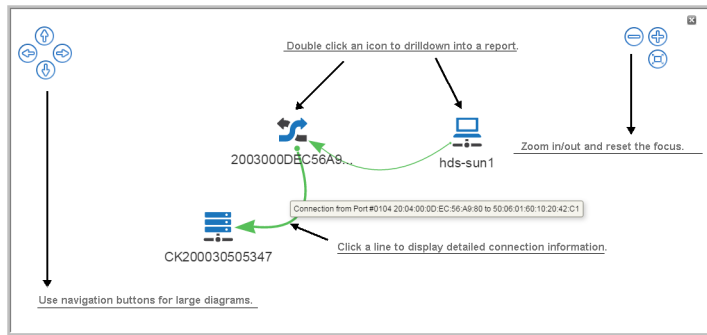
Double click an icon to drilldown into a report.

2003000DEC56A9...

hds-sun1

Zoom in/out and reset the focus.

Connection from Port #0104 20:04:00:0D:EC:56:A9:80 to 50:06:01:60:10:20:42:C1

CK200030505347

Click a line to display detailed connection information.

Use navigation buttons for large diagrams.